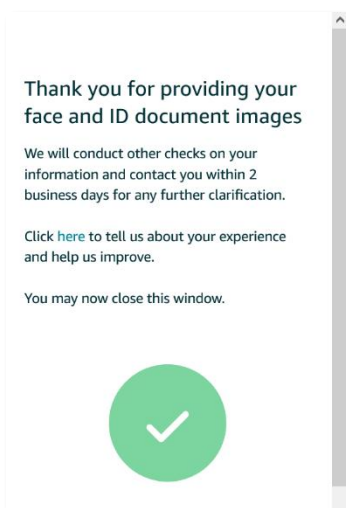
Thank you for providing your face and ID document images

We will conduct other checks on your information and contact you within 2 business days for any further clarification.

Click here to tell us about your experience and help us improve.

You may now close this window.